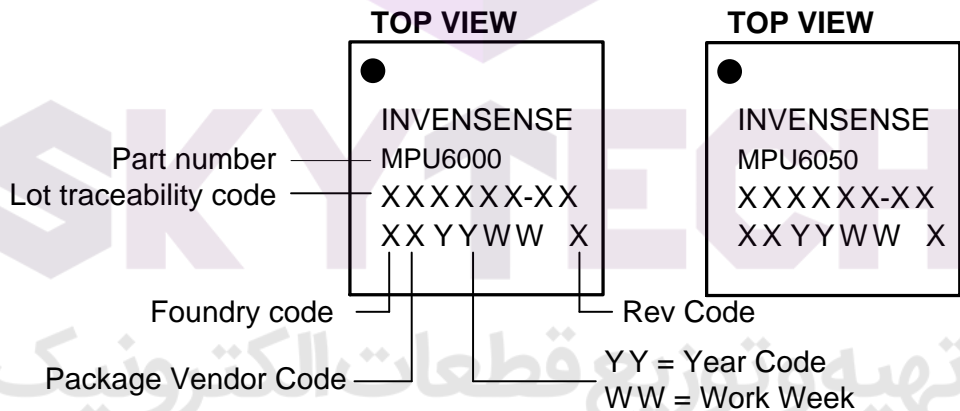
TOP VIEW

INVENSENSE
MPU6000
XXXXXX-XX
XXYYWW X

Part number
Lot traceability code

TOP VIEW

INVENSENSE
MPU6050
XXXXXX-XX
XXYYWW X

Foundry code
Rev Code
Package Vendor Code
YY = Year Code
WW = Work Week

SKYTECH
تهیه قطعات الکترونیک